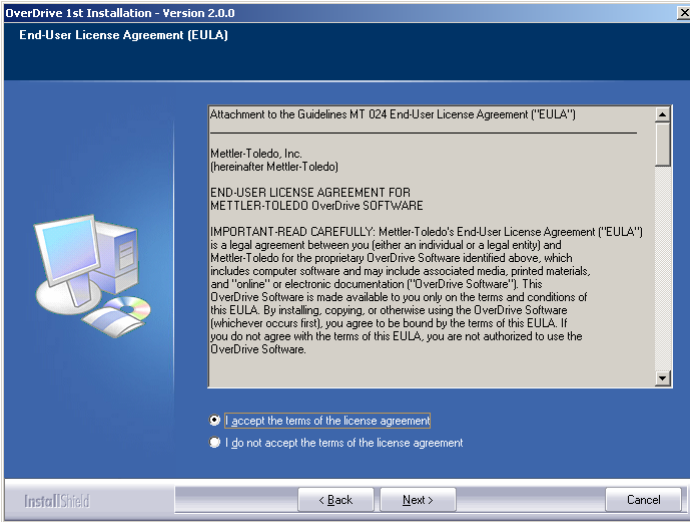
OverDrive 1st Installation - Version 2.0.0

End-User License Agreement (EULA)

Attachment to the Guidelines MT 024 End-User License Agreement ("EULA")

Mettler-Toledo, Inc.
(hereinafter Mettler-Toledo)

END-USER LICENSE AGREEMENT FOR
METTLER-TOLEDO OverDrive SOFTWARE

IMPORTANT-READ CAREFULLY: Mettler-Toledo's End-User License Agreement ("EULA") is a legal agreement between you (either an individual or a legal entity) and Mettler-Toledo for the proprietary OverDrive Software identified above, which includes computer software and may include associated media, printed materials, and "online" or electronic documentation ("OverDrive Software"). This OverDrive Software is made available to you only on the terms and conditions of this EULA. By installing, copying, or otherwise using the OverDrive Software (whichever occurs first), you agree to be bound by the terms of this EULA. If you do not agree with the terms of this EULA, you are not authorized to use the OverDrive Software.

I accept the terms of the license agreement

I do not accept the terms of the license agreement

InstallShield

< Back

Next >

Cancel